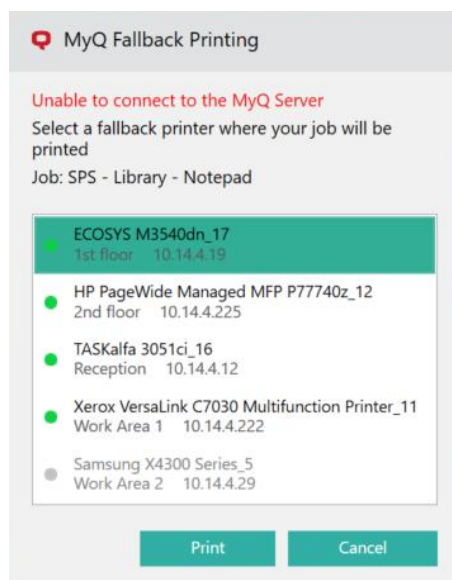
MyQ Fallback Printing

Unable to connect to the MyQ Server

Select a fallback printer where your job will be printed

Job: SPS - Library - Notepad

ECOSYS M3540dn_17
1st floor 10.14.4.19

HP PageWide Managed MFP P77740z_12
2nd floor 10.14.4.225

TASKalfa 3051ci_16
Reception 10.14.4.12

Xerox VersaLink C7030 Multifunction Printer_11
Work Area 1 10.14.4.222

Samsung X4300 Series_5
Work Area 2 10.14.4.29

Print

Cancel